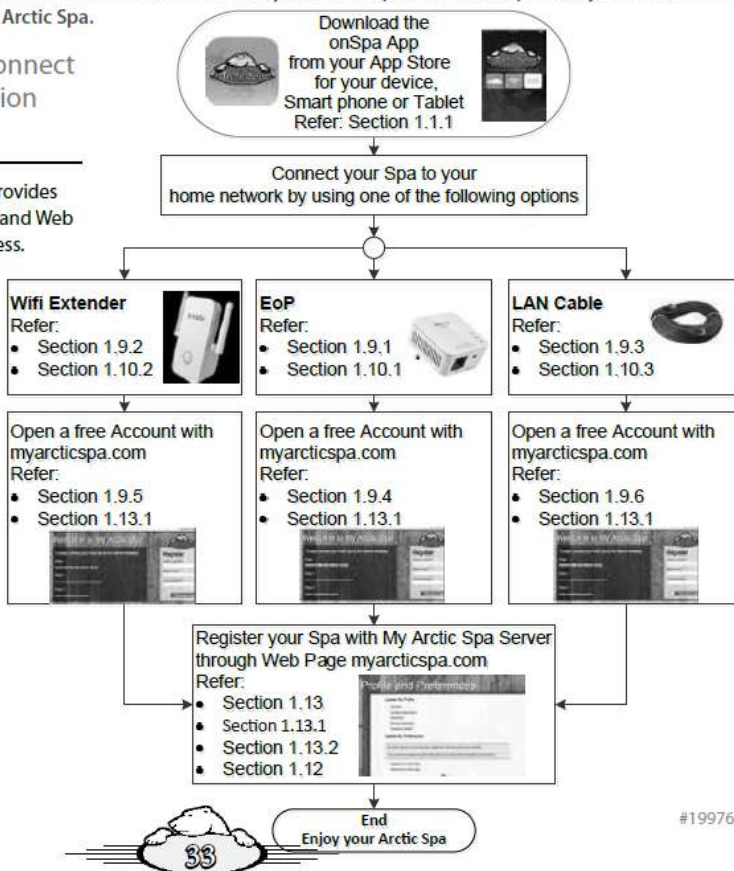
Arctic Spa.

onnect
ion

rovides
and Web
ess.

Download the onSpa App from your App Store for your device, Smart phone or Tablet Refer: Section 1.1.1

Connect your Spa to your home network by using one of the following options

**Wifi Extender**
Refer:
- Section 1.9.2
- Section 1.10.2

**EoP**
Refer:
- Section 1.9.1
- Section 1.10.1

**LAN Cable**
Refer:
- Section 1.9.3
- Section 1.10.3

Open a free Account with myarcticspa.com
Refer:
- Section 1.9.5
- Section 1.13.1

Open a free Account with myarcticspa.com
Refer:
- Section 1.9.4
- Section 1.13.1

Open a free Account with myarcticspa.com
Refer:
- Section 1.9.6
- Section 1.13.1

Register your Spa with My Arctic Spa Server through Web Page myarcticspa.com
Refer:
- Section 1.13
- Section 1.13.1
- Section 1.13.2
- Section 1.12

End
Enjoy your Arctic Spa

33

#19976